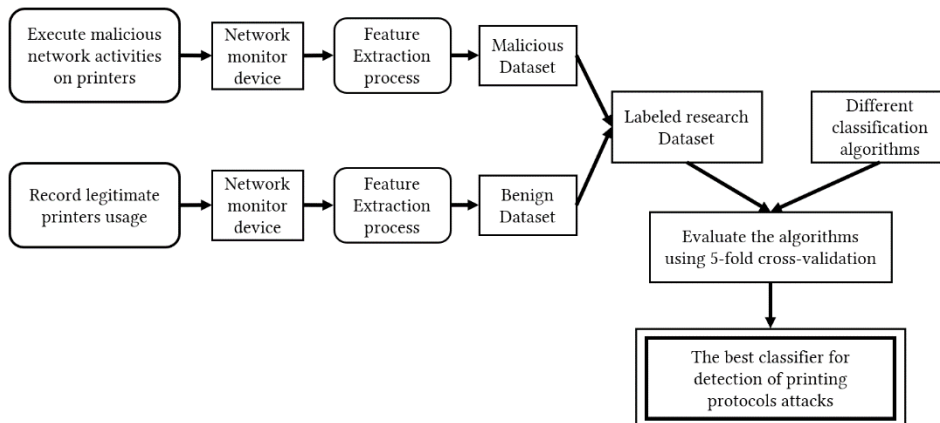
Execute malicious network activities on printers

Network monitor device

Feature Extraction process

Malicious Dataset

Record legitimate printers usage

Network monitor device

Feature Extraction process

Benign Dataset

Labeled research Dataset

Different classification algorithms

Evaluate the algorithms using 5-fold cross-validation

The best classifier for detection of printing protocols attacks